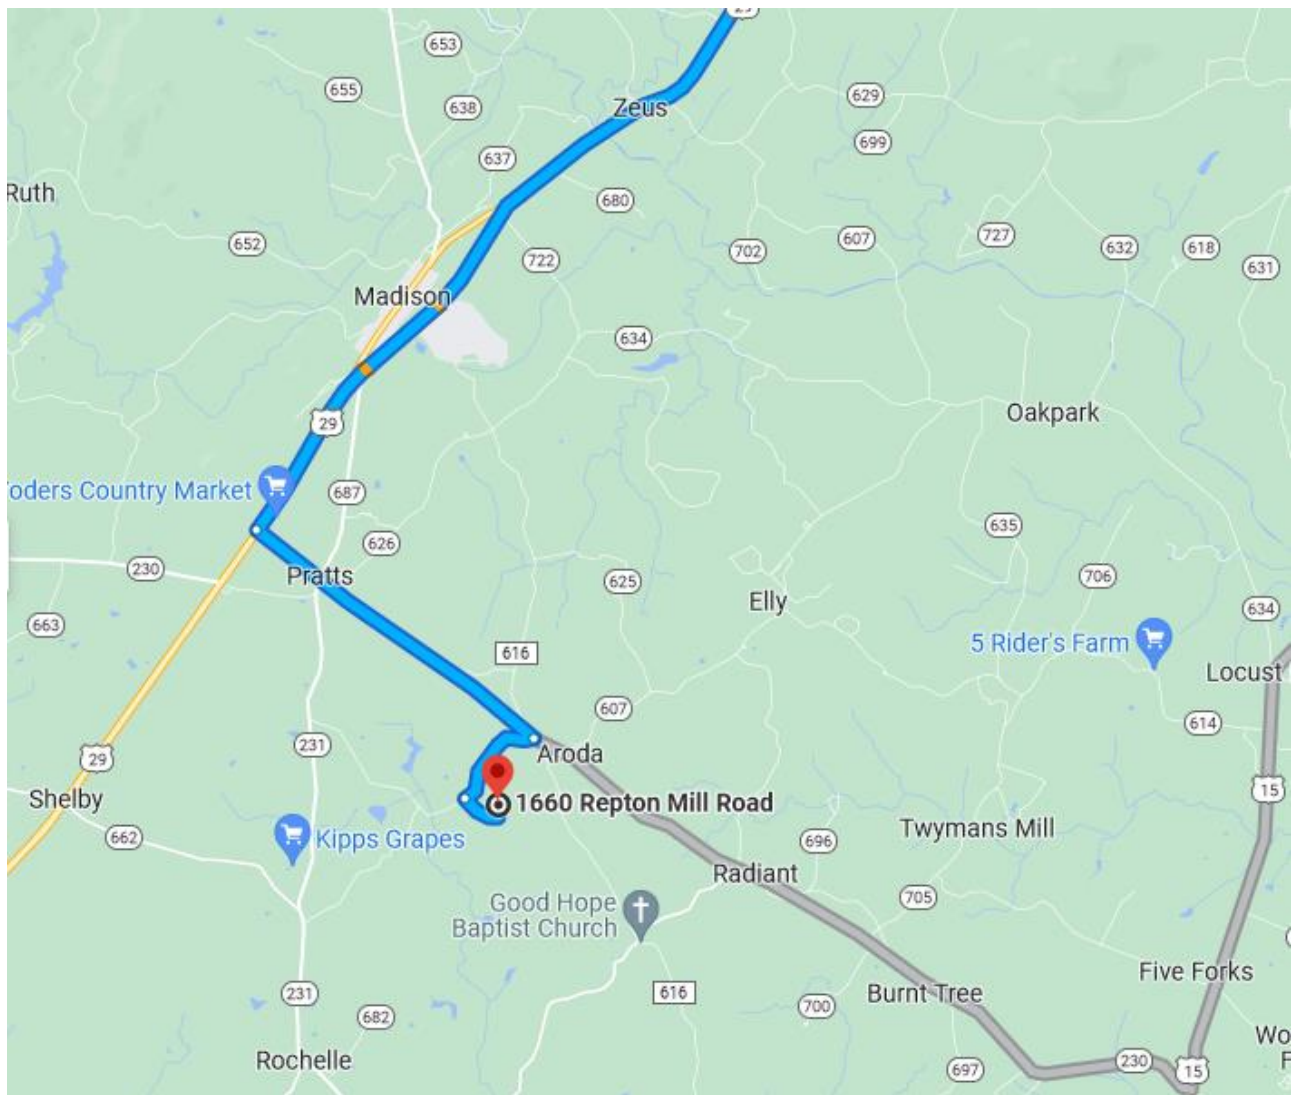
29
653
655
638
Zeus
629
699
637
Ruth
680
652
722
702
607
727
632
618
631
Madison
634
29
Oakpark
oders Country Market
687
626
635
230
Pratts
625
706
Elly
663
634
616
5 Rider's Farm
Locust
607
614
231
Aroda
29
1660 Repton Mill Road
15
Shelby
662
Kipps Grapes
696
Twymans Mill
Radiant
705
Good Hope Baptist Church
Five Forks
231
616
700
Burnt Tree
682
Wo
F
Rochelle
697
230
15